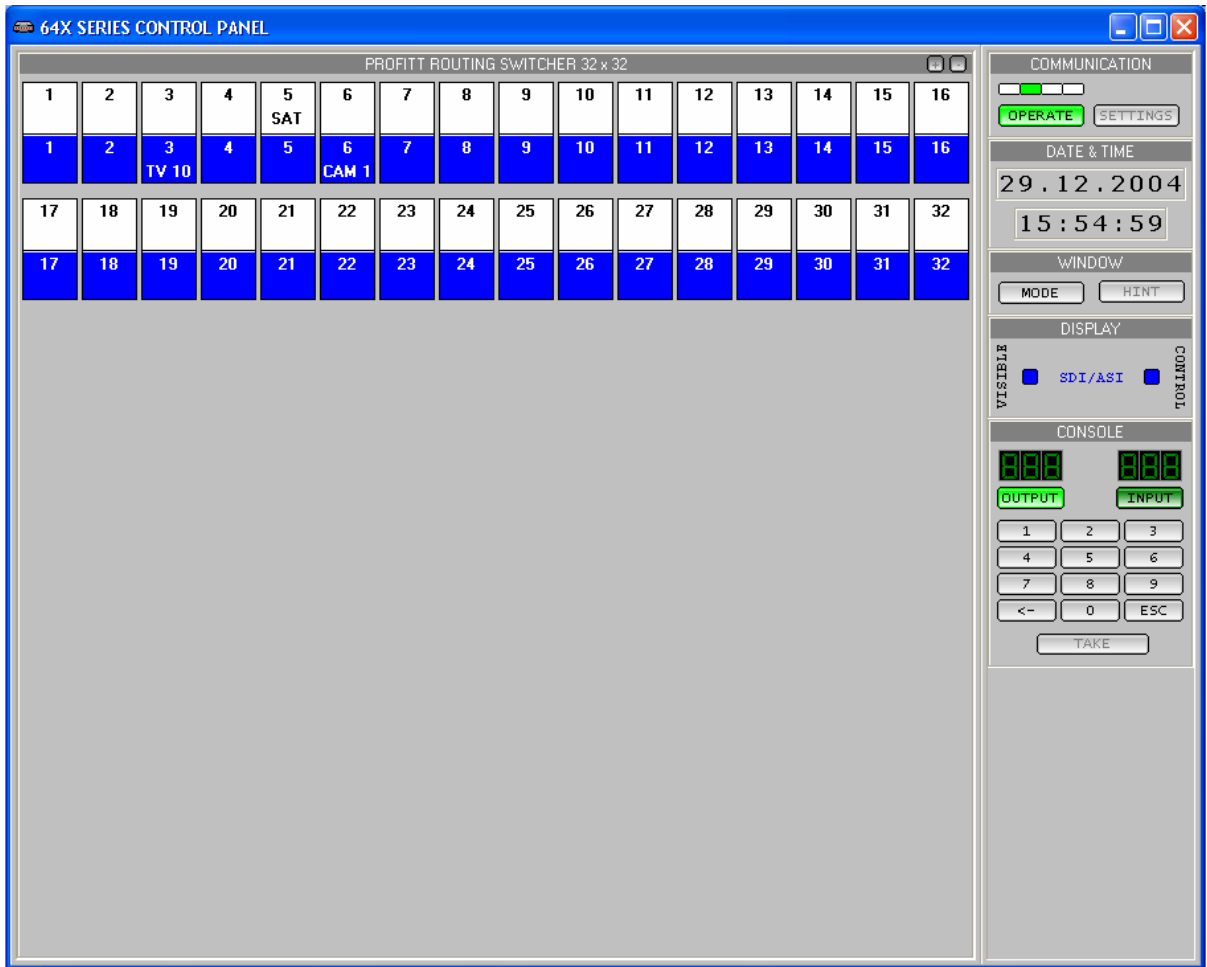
64X SERIES CONTROL PANEL

PROFITT ROUTING SWITCHER 32 x 32

| 1 | 2 | 3 | 4 | 5 SAT | 6 | 7 | 8 | 9 | 10 | 11 | 12 | 13 | 14 | 15 | 16 |
|---|---|---|---|---|---|---|---|---|---|---|---|---|---|---|---|
| 1 | 2 | 3 TV 10 | 4 | 5 | 6 CAM 1 | 7 | 8 | 9 | 10 | 11 | 12 | 13 | 14 | 15 | 16 |

| 17 | 18 | 19 | 20 | 21 | 22 | 23 | 24 | 25 | 26 | 27 | 28 | 29 | 30 | 31 | 32 |
|---|---|---|---|---|---|---|---|---|---|---|---|---|---|---|---|
| 17 | 18 | 19 | 20 | 21 | 22 | 23 | 24 | 25 | 26 | 27 | 28 | 29 | 30 | 31 | 32 |

COMMUNICATION
OPERATE SETTINGS

DATE & TIME
29.12.2004
15:54:59

WINDOW
MODE HINT

DISPLAY
VISIBLE SDI/ASI CONTROL

CONSOLE
888 888
OUTPUT INPUT
1 2 3
4 5 6
7 8 9
<- 0 ESC
TAKE